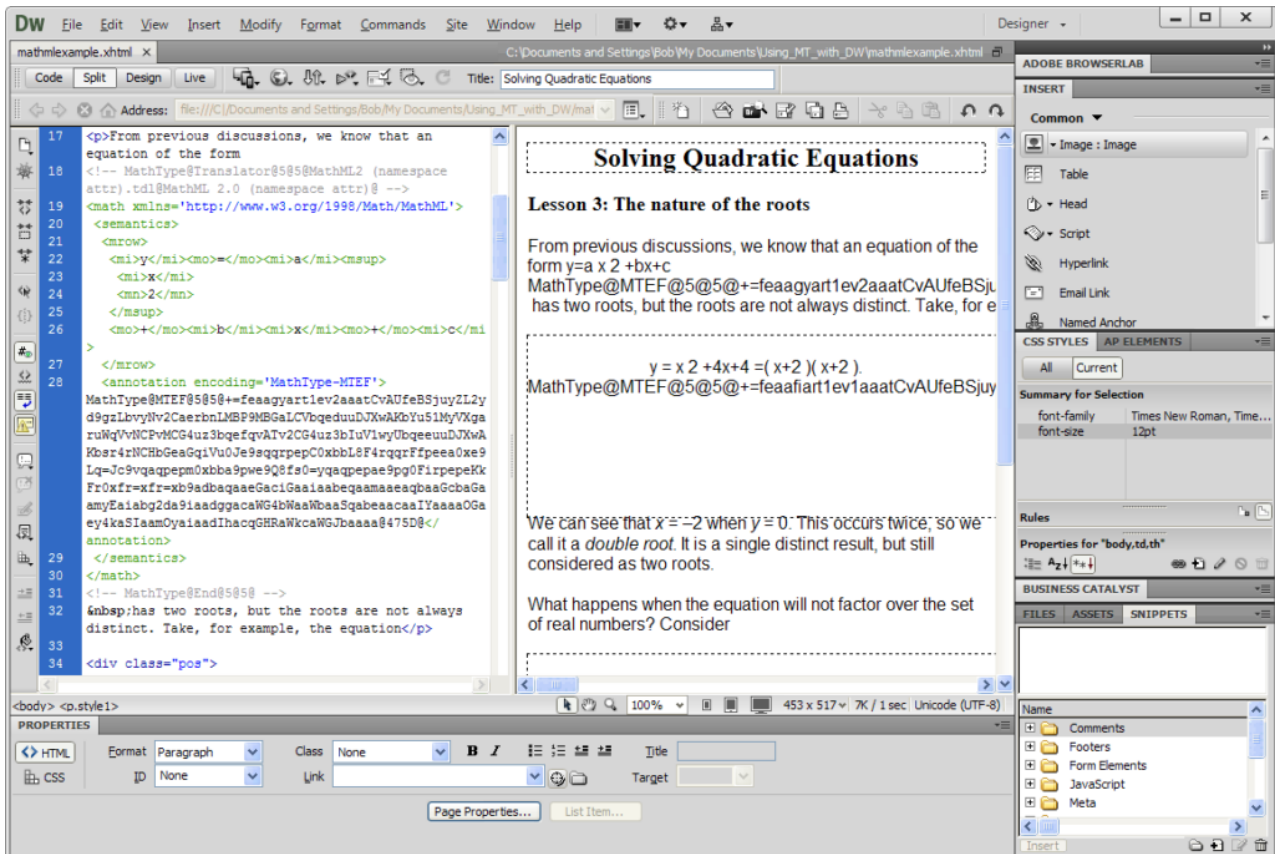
DW File Edit View Insert Modify Format Commands Site Window Help

Designer

mathmlexample.xhtml ×

C:\Documents and Settings\Bob\My Documents\Using_MT_with_DW\mathmlexample.xhtml

Code Split Design Live

Title: Solving Quadratic Equations

Address: file:///C|/Documents and Settings/Bob/My Documents/Using_MT_with_DW/mat

17 <p>From previous discussions, we know that an equation of the form
18 <!-- MathType@Translator@5@5@MathML2 (namespace attr).tdl@MathML 2.0 (namespace attr)@ -->
19 <math xmlns='http://www.w3.org/1998/Math/MathML'>
20 <semantics>
21 <mrow>
22 <mi>y</mi><mo>=</mo><mi>a</mi><msup>
23 <mi>x</mi>
24 <mn>2</mn>
25 </msup>
26 <mo>+</mo><mi>b</mi><mi>x</mi><mo>+</mo><mi>c</mi>
27 </mrow>
28 <annotation encoding='MathType-MTEF'>MathType@MTEF@5@5@+=feaagyart1ev2aaatCvAUfeBSjuyZL2yd9gzLbvyNv2CaerbnLMBP9MBGaLCVbqeduuDJXwAKbYu51MyVXgaruWqVvNCPvMCG4uz3bqefqvATv2CG4uz3bIuV1wyUbqeeuuDJXwAKbsr4rNCHbGeaGqiVu0Je9sqqrpepC0xbbL8F4rqqrFfpeea0xe9Lq=Jc9vqaqpepm0xbba9pwe9Q8fs0=yqaqpepae9pg0FirpepeKkFr0xfr=xfr=xb9adbaqaaeGaciGaaiaabeqaamaaeaqbaaGcbaGamyEaiabg2da9iaadggacaWG4bWaaWbaaSqabeaacaaIYaaaaOGaey4kaSIaamOyaiaadIhacqGHRaWkcaWGJbaaaa@475D@</annotation>
29 </semantics>
30 </math>
31 <!-- MathType@End@5@5@ -->
32 &nbsp;has two roots, but the roots are not always distinct. Take, for example, the equation</p>
33
34 <div class="pos">

Solving Quadratic Equations

Lesson 3: The nature of the roots

From previous discussions, we know that an equation of the form y=a x 2 +bx+c MathType@MTEF@5@5@+=feaagyart1ev2aaatCvAUfeBSju has two roots, but the roots are not always distinct. Take, for e

y = x 2 +4x+4 =( x+2 )( x+2 ). MathType@MTEF@5@5@+=feaafiart1ev1aaatCvAUfeBSjuy

We can see that $x = -2$ when $y = 0$. This occurs twice, so we call it a *double root*. It is a single distinct result, but still considered as two roots.

What happens when the equation will not factor over the set of real numbers? Consider

<body> <p.style1>

100% 453 x 517 7K / 1 sec Unicode (UTF-8)

PROPERTIES

HTML Format Paragraph Class None B I Title
CSS ID None Link Target

Page Properties... List Item...

ADOBE BROWSERLAB
INSERT
Common
Image : Image
Table
Head
Script
Hyperlink
Email Link
Named Anchor

CSS STYLES AP ELEMENTS
All Current
Summary for Selection
font-family Times New Roman, Time...
font-size 12pt

Rules
Properties for "body,td,th"

BUSINESS CATALYST
FILES ASSETS SNIPPETS

Name
Comments
Footers
Form Elements
JavaScript
Meta

Insert